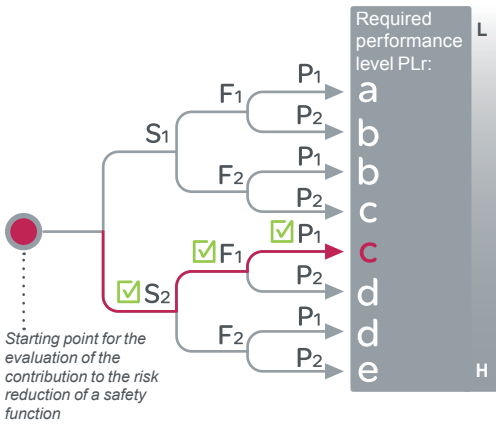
Required performance level PLr:

L

H

$S_1$
$F_1$
$P_1$ a
$P_2$ b
$F_2$
$P_1$ b
$P_2$ c

☑ $S_2$
☑ $F_1$
☑ $P_1$ c
$P_2$ d
$F_2$
$P_1$ d
$P_2$ e

Starting point for the evaluation of the contribution to the risk reduction of a safety function